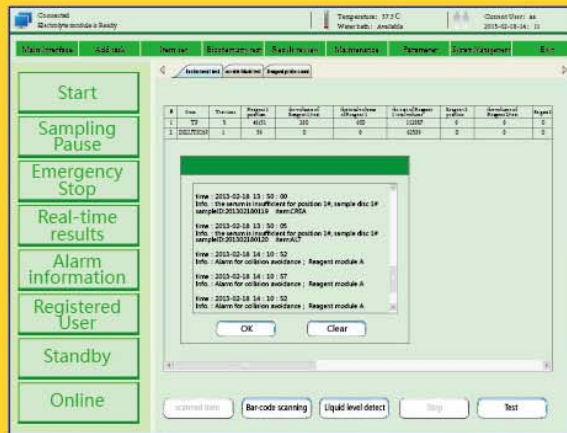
Connected
Electrolyte module is Ready

Temperature: 37.3°C
Water bath: Available

Current User: aa
2013-02-18-14: 11

Main interface | Add task | Item set | Biochemistry test | Result query | Maintenance | Parameter | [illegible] | Exit

Start

Sampling Pause

Emergency Stop

Real-time results

Alarm information

Registered User

Standby

Online

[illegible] | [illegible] | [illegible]

| # | Item | Test time | Reagent 1 position | Surplus of Reagent1(ml) | Available volume of Reagent 1 | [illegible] | Reagent 2 position | Surplus of Reagent2(ml) | Reagent |
|---|---|---|---|---|---|---|---|---|---|
| 1 | TP | 0 | 45(1) | 200 | 600 | 11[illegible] | 0 | 0 | 0 |
| 2 | DILUTION | 1 | 50 | 0 | 0 | 62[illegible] | 0 | 0 | 0 |

time : 2013-02-18 13 : 50 : 00
Info. : the serum is insufficient for position 1#, sample disc 1# sampleID:201302180119 item:CREA

time : 2013-02-18 13 : 50 : 05
Info. : the serum is insufficient for position 1#, sample disc 1# sampleID:201302180120 item:ALT

time : 2013-02-18 14 : 10 : 52
Info. : Alarm for collision avoidance ; Reagent module A

time : 2013-02-18 14 : 10 : 57
Info. : Alarm for collision avoidance ; Reagent module A

time : 2013-02-18 14 : 10 : 52
Info. : Alarm for collision avoidance ; Reagent module A

OK | Clear

scanned item | Bar-code scanning | Liquid level detect | Stop | Test